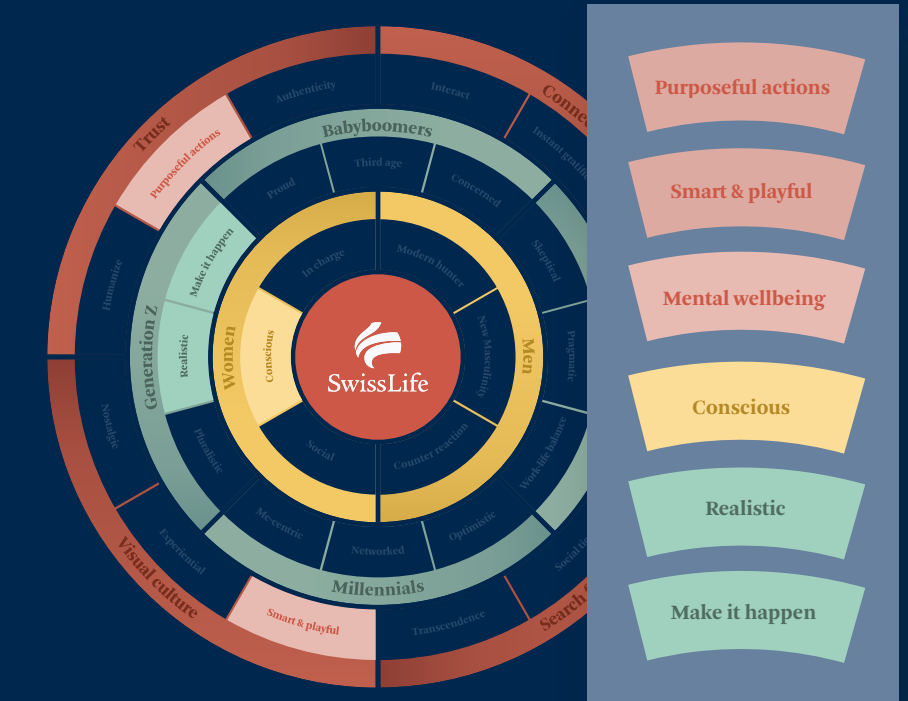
Trust
Purposeful actions
Authenticity
Interact
Conne
Instant gratifi
Babyboomers
Proud
Third age
Concerned
Skeptical
Pragmatic
Make it happen
Realistic
Generation Z
Humanize
In charge
Modern hunter
Women
Conscious
SwissLife
New Masculinity
Men
Social
Counter reaction
Work-life balance
Pluralistic
Nostalgic
Me-centric
Networked
Optimistic
Social ti
Experiential
Millennials
Visual culture
Smart & playful
Transcendence
Search

Purposeful actions
Smart & playful
Mental wellbeing
Conscious
Realistic
Make it happen